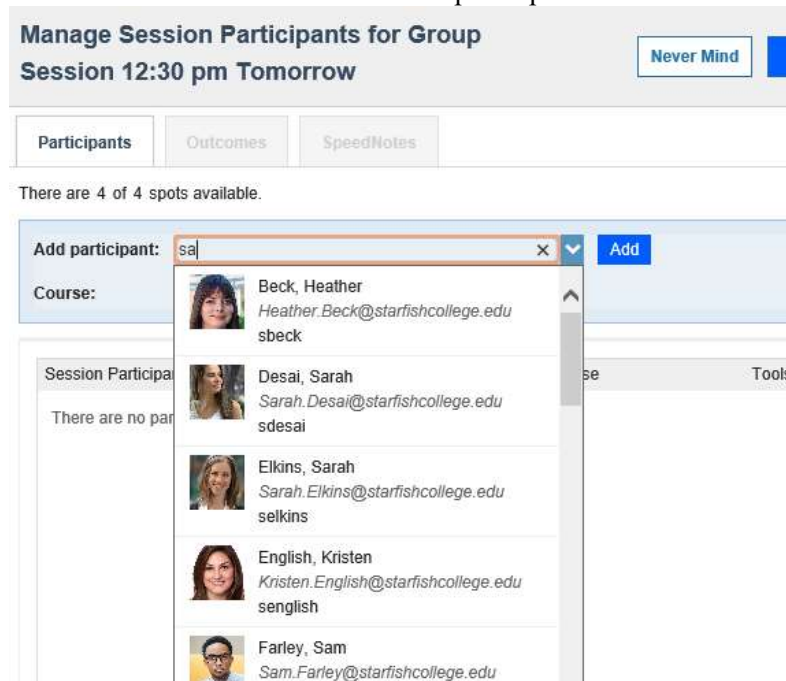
Manage Session Participants for Group Session 12:30 pm Tomorrow

Never Mind

Participants Outcomes SpeedNotes

There are 4 of 4 spots available.

Add participant: sa × Add

Course:

Beck, Heather
Heather.Beck@starfishcollege.edu
sbeck

Desai, Sarah
Sarah.Desai@starfishcollege.edu
sdesai

Elkins, Sarah
Sarah.Elkins@starfishcollege.edu
selkins

English, Kristen
Kristen.English@starfishcollege.edu
senglish

Farley, Sam
Sam.Farley@starfishcollege.edu

Session Participa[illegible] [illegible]se Tool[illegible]

There are no par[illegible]